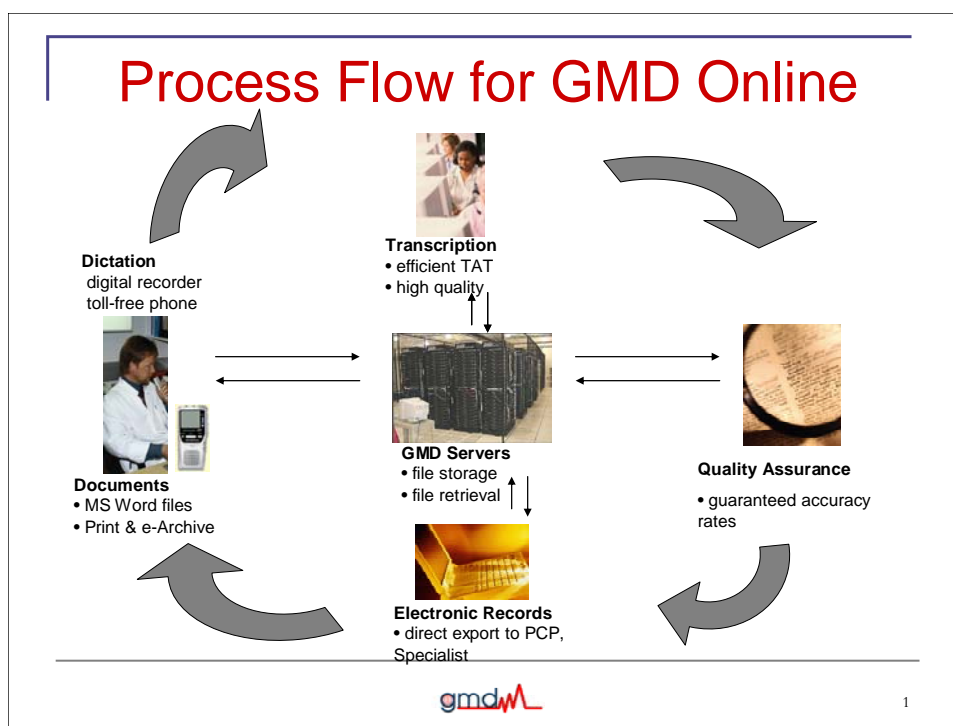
Process Flow for GMD Online

Dictation
digital recorder
toll-free phone

Transcription
• efficient TAT
• high quality

GMD Servers
• file storage
• file retrieval

Quality Assurance

• guaranteed accuracy rates

Documents
• MS Word files
• Print & e-Archive

Electronic Records
• direct export to PCP, Specialist

gmd

1